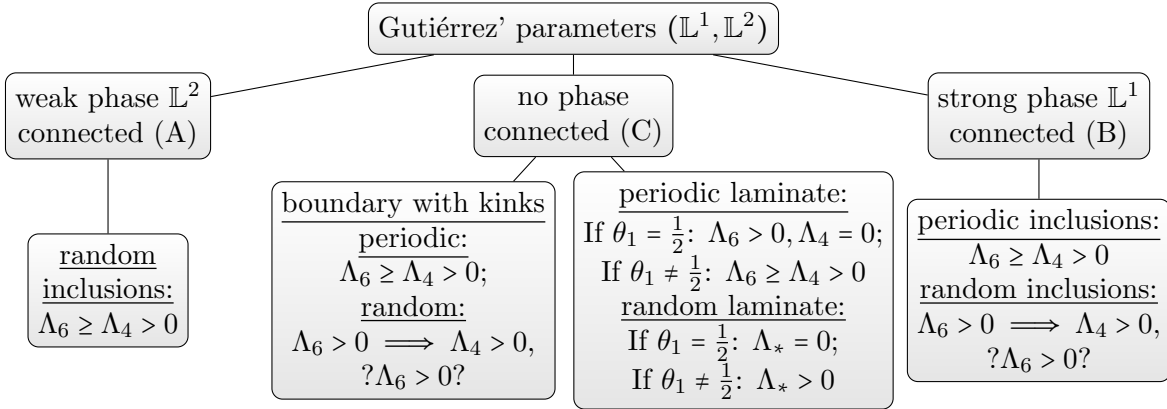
Gutiérrez' parameters $(\mathbb{L}^1, \mathbb{L}^2)$

weak phase $\mathbb{L}^2$ connected (A)

random inclusions: $\Lambda_6 \geq \Lambda_4 > 0$

no phase connected (C)

boundary with kinks
periodic: $\Lambda_6 \geq \Lambda_4 > 0$;
random: $\Lambda_6 > 0 \implies \Lambda_4 > 0$, $?\Lambda_6 > 0?$

periodic laminate:
If $\theta_1 = \frac{1}{2}$: $\Lambda_6 > 0, \Lambda_4 = 0$;
If $\theta_1 \neq \frac{1}{2}$: $\Lambda_6 \geq \Lambda_4 > 0$
random laminate:
If $\theta_1 = \frac{1}{2}$: $\Lambda_* = 0$;
If $\theta_1 \neq \frac{1}{2}$: $\Lambda_* > 0$

strong phase $\mathbb{L}^1$ connected (B)

periodic inclusions: $\Lambda_6 \geq \Lambda_4 > 0$
random inclusions: $\Lambda_6 > 0 \implies \Lambda_4 > 0$, $?\Lambda_6 > 0?$